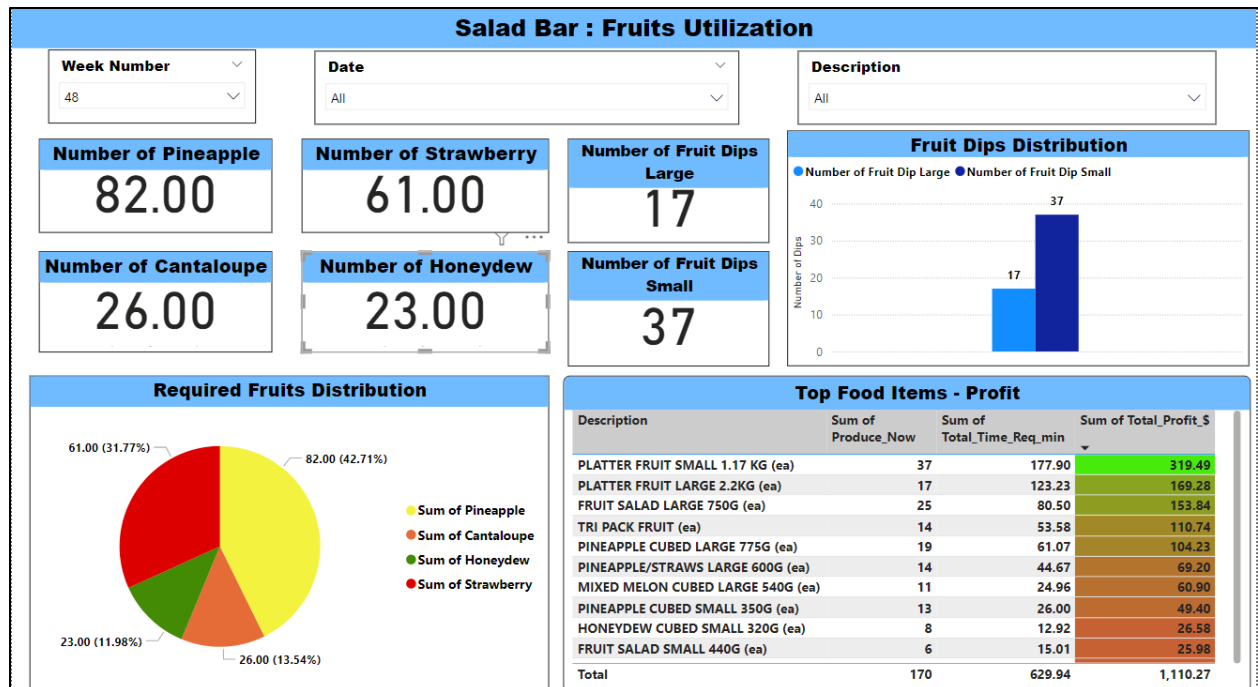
Salad Bar : Fruits Utilization

Week Number
48

Date
All

Description
All

Number of Pineapple
82.00

Number of Strawberry
61.00

Number of Fruit Dips Large
17

Number of Cantaloupe
26.00

Number of Honeydew
23.00

Number of Fruit Dips Small
37

Fruit Dips Distribution
Number of Fruit Dip Large Number of Fruit Dip Small
Number of Dips
40
30
20
10
0
17
37

Required Fruits Distribution
61.00 (31.77%)
82.00 (42.71%)
23.00 (11.98%)
26.00 (13.54%)
Sum of Pineapple
Sum of Cantaloupe
Sum of Honeydew
Sum of Strawberry

Top Food Items - Profit

| Description | Sum of Produce_Now | Sum of Total_Time_Req_min | Sum of Total_Profit_$ |
|---|---|---|---|
| PLATTER FRUIT SMALL 1.17 KG (ea) | 37 | 177.90 | 319.49 |
| PLATTER FRUIT LARGE 2.2KG (ea) | 17 | 123.23 | 169.28 |
| FRUIT SALAD LARGE 750G (ea) | 25 | 80.50 | 153.84 |
| TRI PACK FRUIT (ea) | 14 | 53.58 | 110.74 |
| PINEAPPLE CUBED LARGE 775G (ea) | 19 | 61.07 | 104.23 |
| PINEAPPLE/STRAWS LARGE 600G (ea) | 14 | 44.67 | 69.20 |
| MIXED MELON CUBED LARGE 540G (ea) | 11 | 24.96 | 60.90 |
| PINEAPPLE CUBED SMALL 350G (ea) | 13 | 26.00 | 49.40 |
| HONEYDEW CUBED SMALL 320G (ea) | 8 | 12.92 | 26.58 |
| FRUIT SALAD SMALL 440G (ea) | 6 | 15.01 | 25.98 |
| Total | 170 | 629.94 | 1,110.27 |